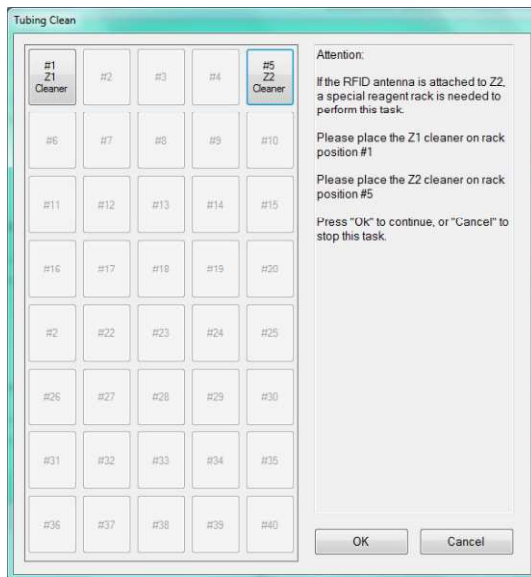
Tubing Clean

#1
Z1
Cleaner

#2

#3

#4

#5
Z2
Cleaner

#6

#7

#8

#9

#10

#11

#12

#13

#14

#15

#16

#17

#18

#19

#20

#2

#22

#23

#24

#25

#26

#27

#28

#29

#30

#31

#32

#33

#34

#35

#36

#37

#38

#39

#40

Attention:

If the RFID antenna is attached to Z2, a special reagent rack is needed to perform this task.

Please place the Z1 cleaner on rack position #1

Please place the Z2 cleaner on rack position #5

Press "Ok" to continue, or "Cancel" to stop this task.

OK

Cancel